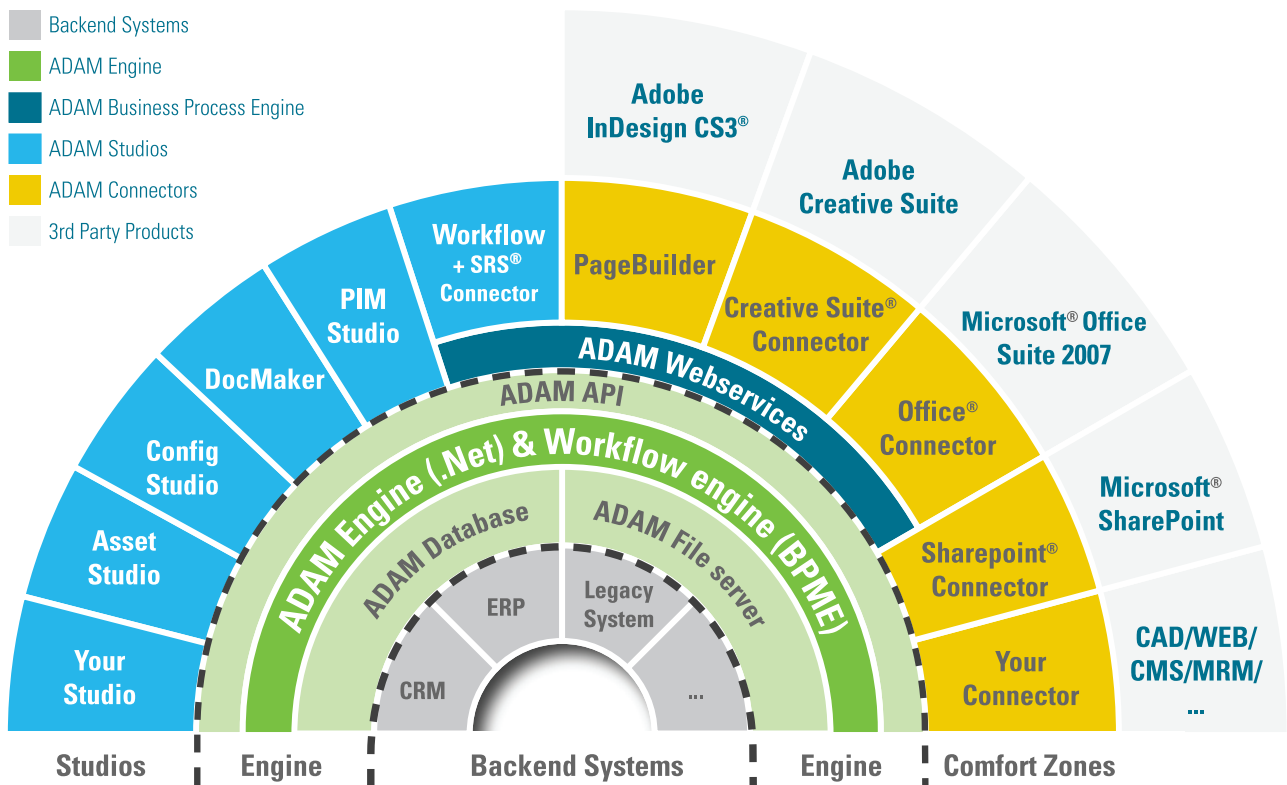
Backend Systems
ADAM Engine
ADAM Business Process Engine
ADAM Studios
ADAM Connectors
3rd Party Products

Adobe InDesign CS3®

Adobe Creative Suite

Microsoft® Office Suite 2007

Microsoft® SharePoint

CAD/WEB/CMS/MRM/...

Your Studio

Asset Studio

Config Studio

DocMaker

PIM Studio

Workflow + SRS® Connector

PageBuilder

Creative Suite® Connector

Office® Connector

Sharepoint® Connector

Your Connector

ADAM Webservices

ADAM API

ADAM Engine (.Net) & Workflow engine (BPME)

ADAM Database

ADAM File server

ERP

Legacy System

CRM

...

Studios | Engine | Backend Systems | Engine | Comfort Zones